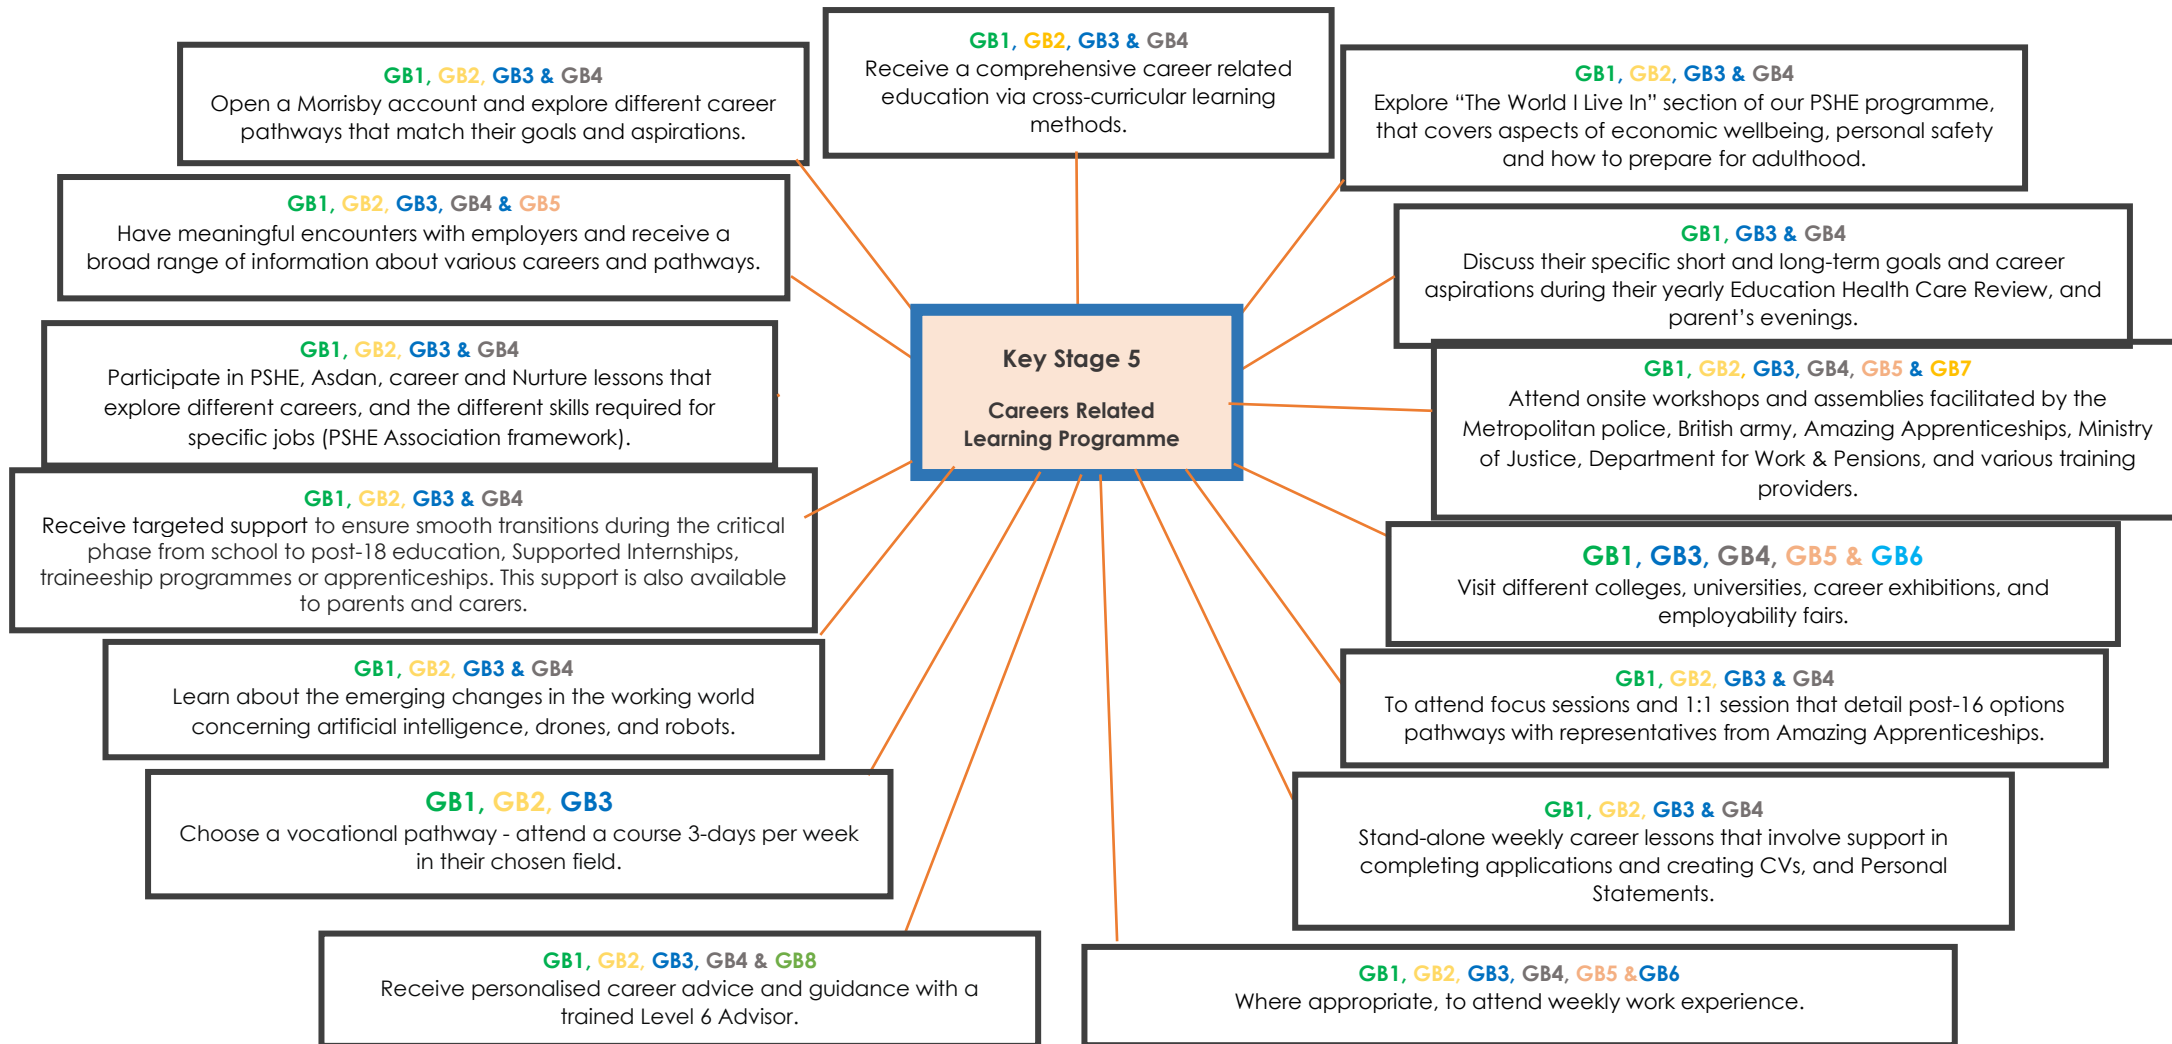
GB1, GB2, GB3 & GB4
Receive a comprehensive career related education via cross-curricular learning methods.

GB1, GB2, GB3 & GB4
Open a Morrisby account and explore different career pathways that match their goals and aspirations.

GB1, GB2, GB3 & GB4
Explore "The World I Live In" section of our PSHE programme, that covers aspects of economic wellbeing, personal safety and how to prepare for adulthood.

GB1, GB2, GB3, GB4 & GB5
Have meaningful encounters with employers and receive a broad range of information about various careers and pathways.

GB1, GB3 & GB4
Discuss their specific short and long-term goals and career aspirations during their yearly Education Health Care Review, and parent's evenings.

Key Stage 5

Careers Related Learning Programme

GB1, GB2, GB3 & GB4
Participate in PSHE, Asdan, career and Nurture lessons that explore different careers, and the different skills required for specific jobs (PSHE Association framework).

GB1, GB2, GB3, GB4, GB5 & GB7
Attend onsite workshops and assemblies facilitated by the Metropolitan police, British army, Amazing Apprenticeships, Ministry of Justice, Department for Work & Pensions, and various training providers.

GB1, GB2, GB3 & GB4
Receive targeted support to ensure smooth transitions during the critical phase from school to post-18 education, Supported Internships, traineeship programmes or apprenticeships. This support is also available to parents and carers.

GB1, GB3, GB4, GB5 & GB6
Visit different colleges, universities, career exhibitions, and employability fairs.

GB1, GB2, GB3 & GB4
Learn about the emerging changes in the working world concerning artificial intelligence, drones, and robots.

GB1, GB2, GB3 & GB4
To attend focus sessions and 1:1 session that detail post-16 options pathways with representatives from Amazing Apprenticeships.

GB1, GB2, GB3
Choose a vocational pathway - attend a course 3-days per week in their chosen field.

GB1, GB2, GB3 & GB4
Stand-alone weekly career lessons that involve support in completing applications and creating CVs, and Personal Statements.

GB1, GB2, GB3, GB4 & GB8
Receive personalised career advice and guidance with a trained Level 6 Advisor.

GB1, GB2, GB3, GB4, GB5 &GB6
Where appropriate, to attend weekly work experience.